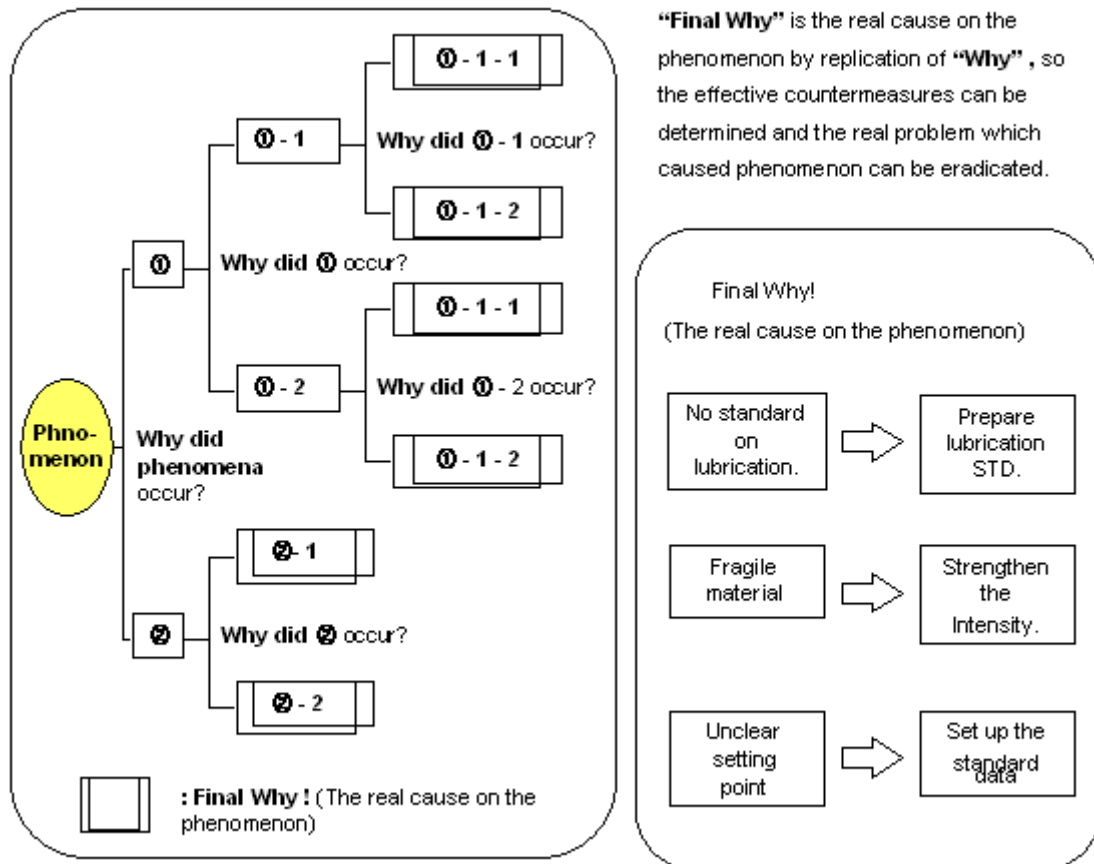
①-1-1

①-1

Why did ①-1 occur?

①-1-2

①

Why did ① occur?

①-1-1

①-2

Why did ①-2 occur?

Phno-menon

Why did phenomena occur?

①-1-2

②-1

②

Why did ② occur?

②-2

: Final Why ! (The real cause on the phenomenon)

"Final Why" is the real cause on the phenomenon by replication of "Why" , so the effective countermeasures can be determined and the real problem which caused phenomenon can be eradicated.

Final Why!
(The real cause on the phenomenon)

No standard on lubrication.

Prepare lubrication STD.

Fragile material

Strengthen the Intensity.

Unclear setting point

Set up the standard data